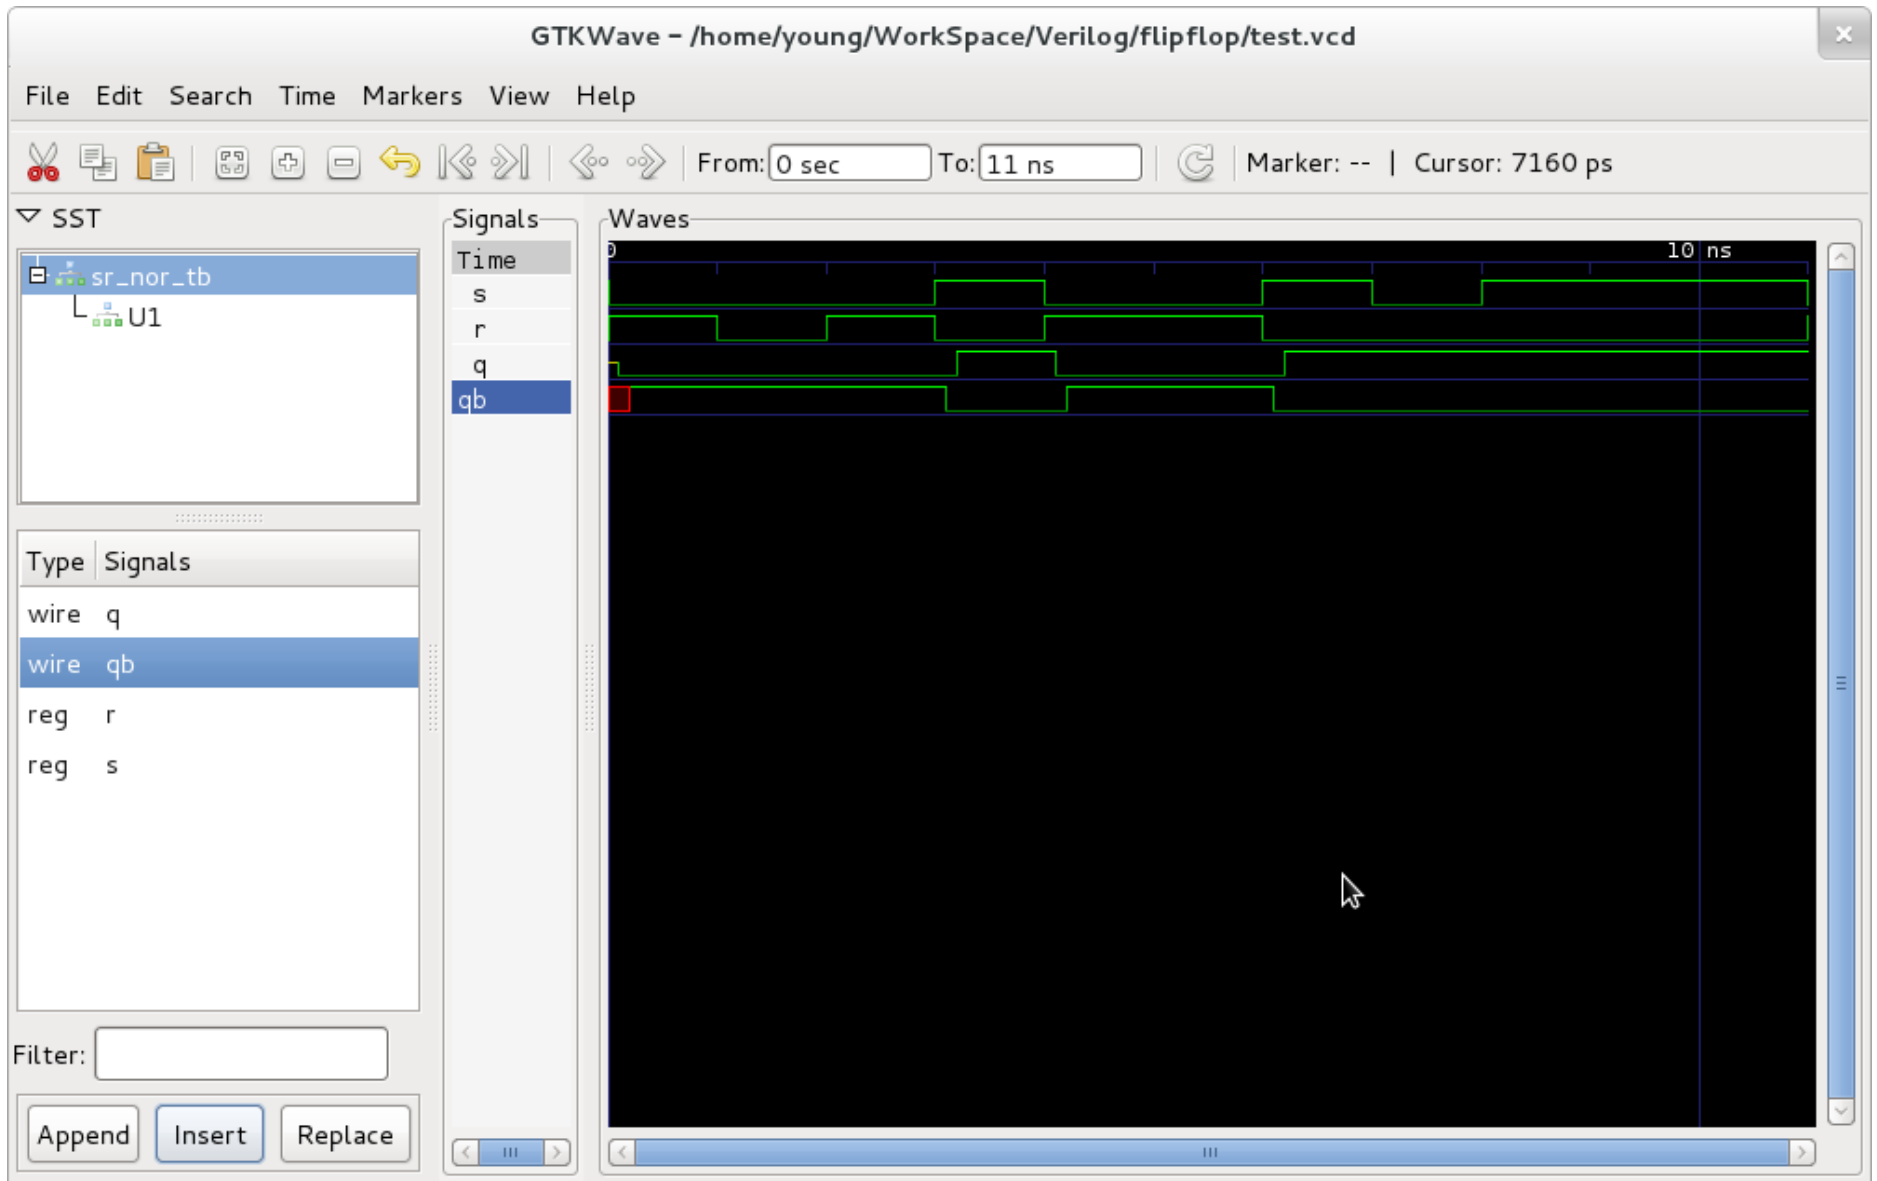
GTKWave - /home/young/WorkSpace/Verilog/flipflop/test.vcd

File Edit Search Time Markers View Help

From: 0 sec To: 11 ns Marker: -- | Cursor: 7160 ps

SST

sr_nor_tb
U1

| Type | Signals |
|---|---|
| wire | q |
| wire | qb |
| reg | r |
| reg | s |

Filter:

Append Insert Replace

Signals
Time
s
r
q
qb

Waves
0
10 ns